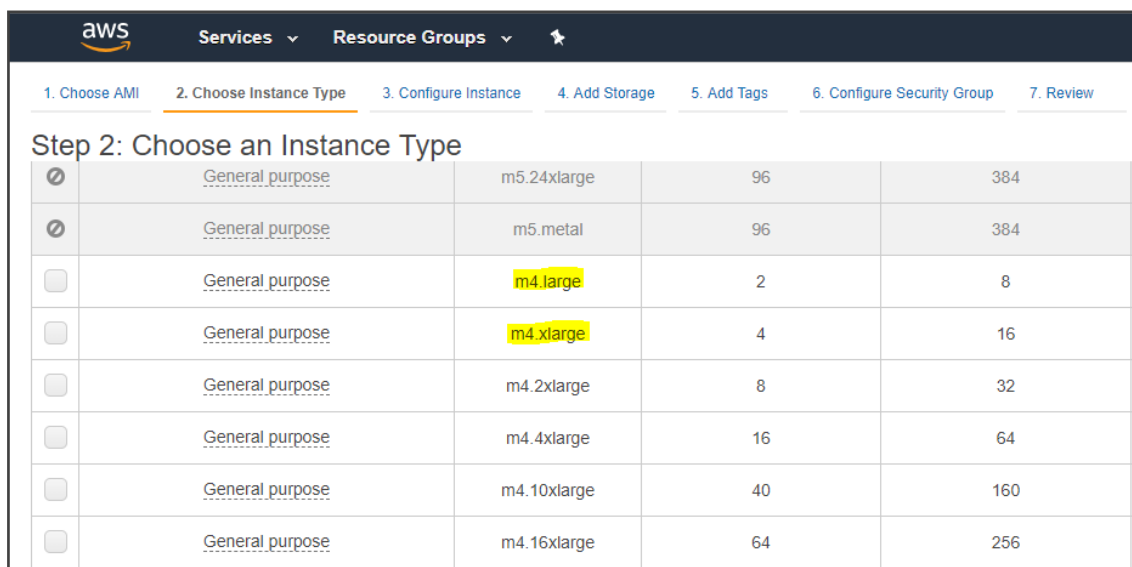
aws Services Resource Groups

1. Choose AMI 2. Choose Instance Type 3. Configure Instance 4. Add Storage 5. Add Tags 6. Configure Security Group 7. Review

Step 2: Choose an Instance Type

| | | | | |
|---|---|---|---|---|
| | General purpose | m5.24xlarge | 96 | 384 |
| | General purpose | m5.metal | 96 | 384 |
| | General purpose | m4.large | 2 | 8 |
| | General purpose | m4.xlarge | 4 | 16 |
| | General purpose | m4.2xlarge | 8 | 32 |
| | General purpose | m4.4xlarge | 16 | 64 |
| | General purpose | m4.10xlarge | 40 | 160 |
| | General purpose | m4.16xlarge | 64 | 256 |